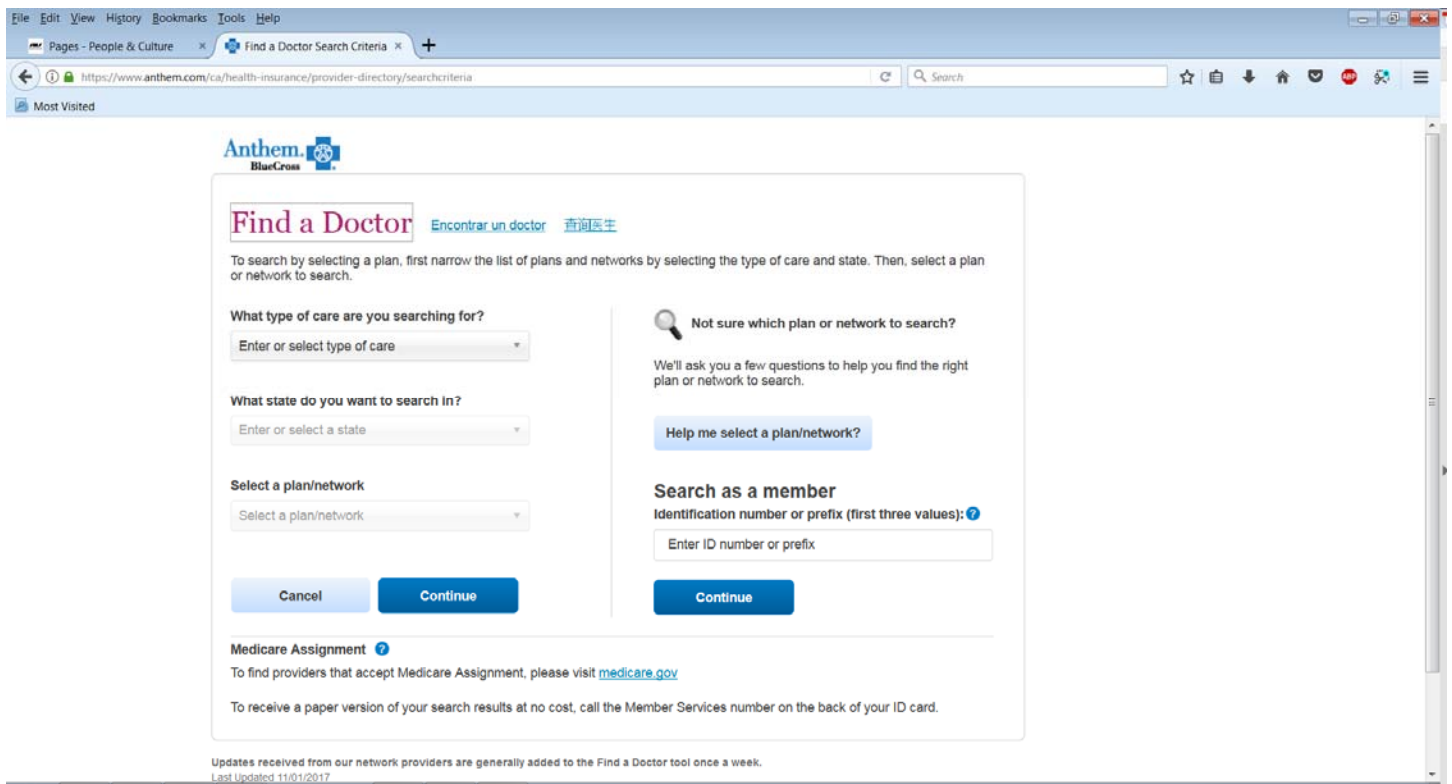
File Edit View History Bookmarks Tools Help

Pages - People & Culture ×
Find a Doctor Search Criteria ×
+

https://www.anthem.com/ca/health-insurance/provider-directory/searchcriteria

Search

Most Visited

Anthem. BlueCross

Find a Doctor Encontrar un doctor 查询医生

To search by selecting a plan, first narrow the list of plans and networks by selecting the type of care and state. Then, select a plan or network to search.

What type of care are you searching for?

Enter or select type of care

What state do you want to search in?

Enter or select a state

Select a plan/network

Select a plan/network

Cancel

Continue

Not sure which plan or network to search?

We'll ask you a few questions to help you find the right plan or network to search.

Help me select a plan/network?

Search as a member

Identification number or prefix (first three values):

Enter ID number or prefix

Continue

Medicare Assignment

To find providers that accept Medicare Assignment, please visit medicare.gov

To receive a paper version of your search results at no cost, call the Member Services number on the back of your ID card.

Updates received from our network providers are generally added to the Find a Doctor tool once a week.
Last Updated 11/01/2017